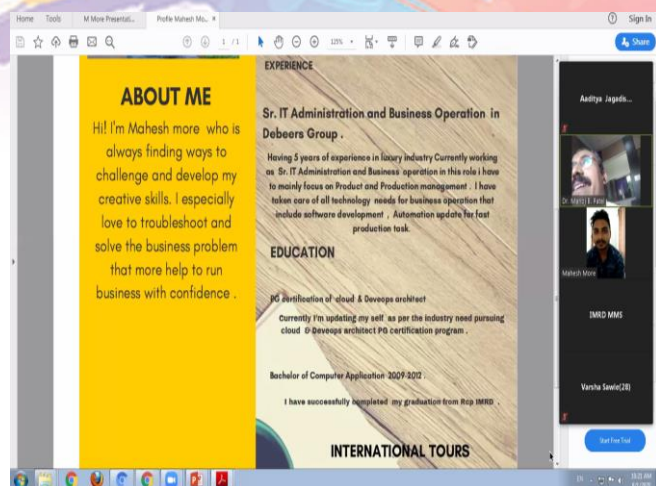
Home Tools M More Presentati... Profile Mahesh Mo... ×

Sign In

1 / 1

125%

Share

ABOUT ME

Hi! I'm Mahesh more who is always finding ways to challenge and develop my creative skills. I especially love to troubleshoot and solve the business problem that more help to run business with confidence .

EXPERIENCE

Sr. IT Administration and Business Operation in Debeers Group .

Having 5 years of experience in luxury industry Currently working as Sr. IT Administration and Business operation in this role i have to mainly focus on Product and Production management . I have taken care of all technology needs for business operation that include software development , Automation update for fast production task.

EDUCATION

PG certification of cloud & Deveops architect

Currently I'm updating my self as per the industry need pursuing cloud & Deveops architect PG certification program .

Bachelor of Computer Application 2009-2012 .

I have successfully completed my graduation from Rcp IMRD .

INTERNATIONAL TOURS

Aaditya Jagads...

Dr. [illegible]

Mahesh More

IMRD MMS

Varsha Sawle(28)

Start Free Trial